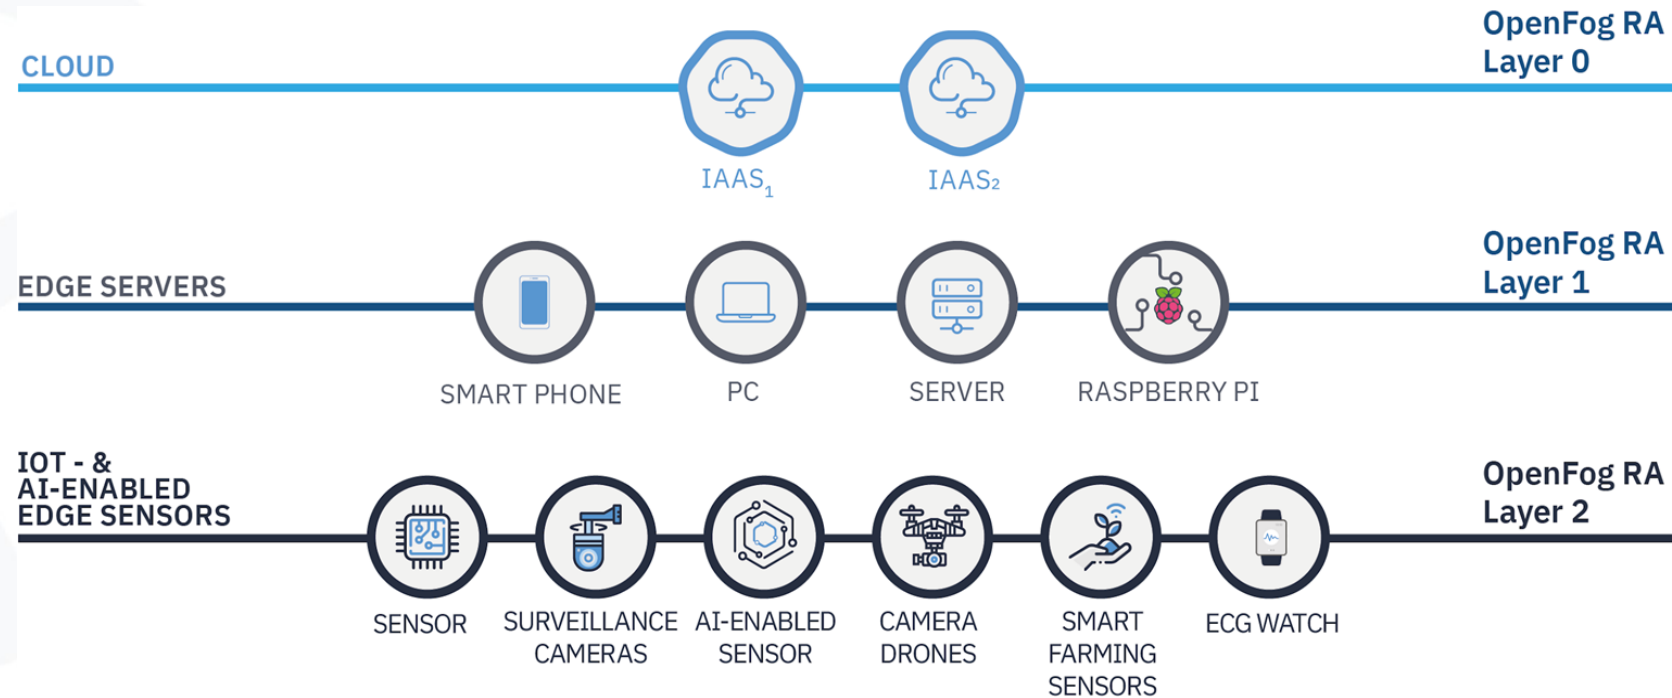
CLOUD

$IAAS_1$

$IAAS_2$

OpenFog RA Layer 0

EDGE SERVERS

SMART PHONE

PC

SERVER

RASPBERRY PI

OpenFog RA Layer 1

IOT - & AI-ENABLED EDGE SENSORS

SENSOR

SURVEILLANCE CAMERAS

AI-ENABLED SENSOR

CAMERA DRONES

SMART FARMING SENSORS

ECG WATCH

OpenFog RA Layer 2